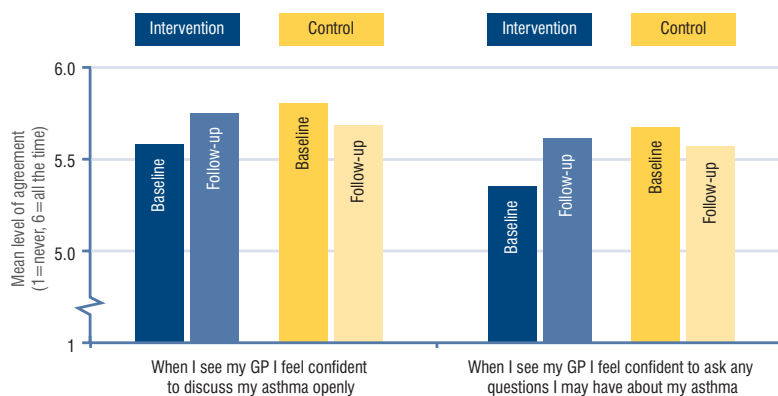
Intervention

Control

Intervention

Control

Mean level of agreement (1=never, 6=all the time)

6.0

5.5

5.0

1

Baseline

Follow-up

Baseline

Follow-up

Baseline

Follow-up

Baseline

Follow-up

When I see my GP I feel confident to discuss my asthma openly

When I see my GP I feel confident to ask any questions I may have about my asthma